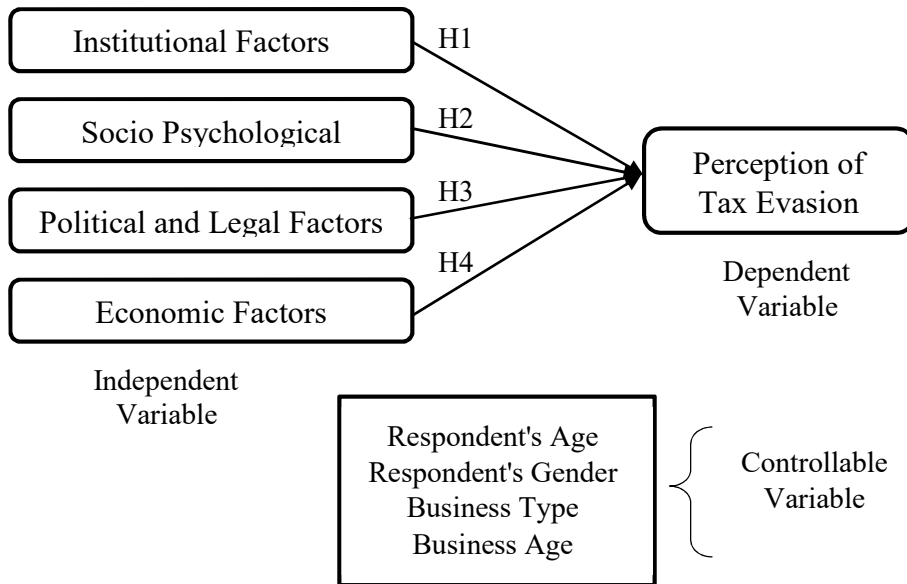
Institutional Factors

H1

Socio Psychological

H2

Political and Legal Factors

H3

Economic Factors

H4

Perception of Tax Evasion

Dependent Variable

Independent Variable

Respondent's Age
Respondent's Gender
Business Type
Business Age

Controllable Variable